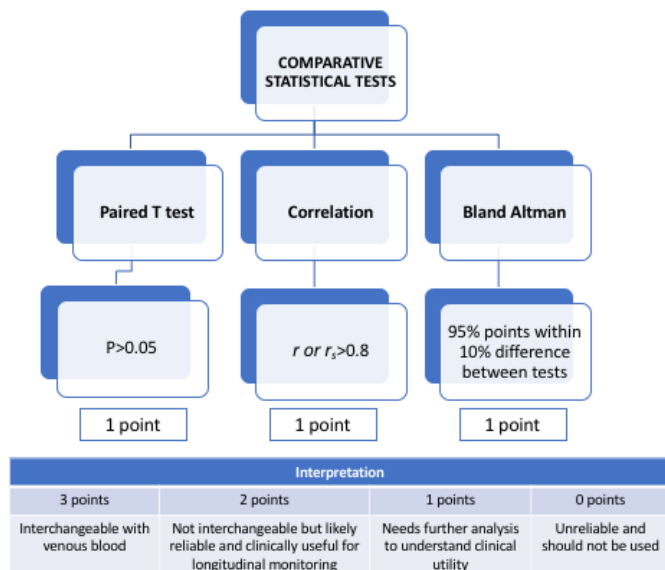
COMPARATIVE STATISTICAL TESTS

Paired T test

Correlation

Bland Altman

P>0.05

$r$ or $r_s$>0.8

95% points within 10% difference between tests

1 point

1 point

1 point

| Interpretation | | | |
|---|---|---|---|
| 3 points | 2 points | 1 points | 0 points |
| Interchangeable with venous blood | Not interchangeable but likely reliable and clinically useful for longitudinal monitoring | Needs further analysis to understand clinical utility | Unreliable and should not be used |